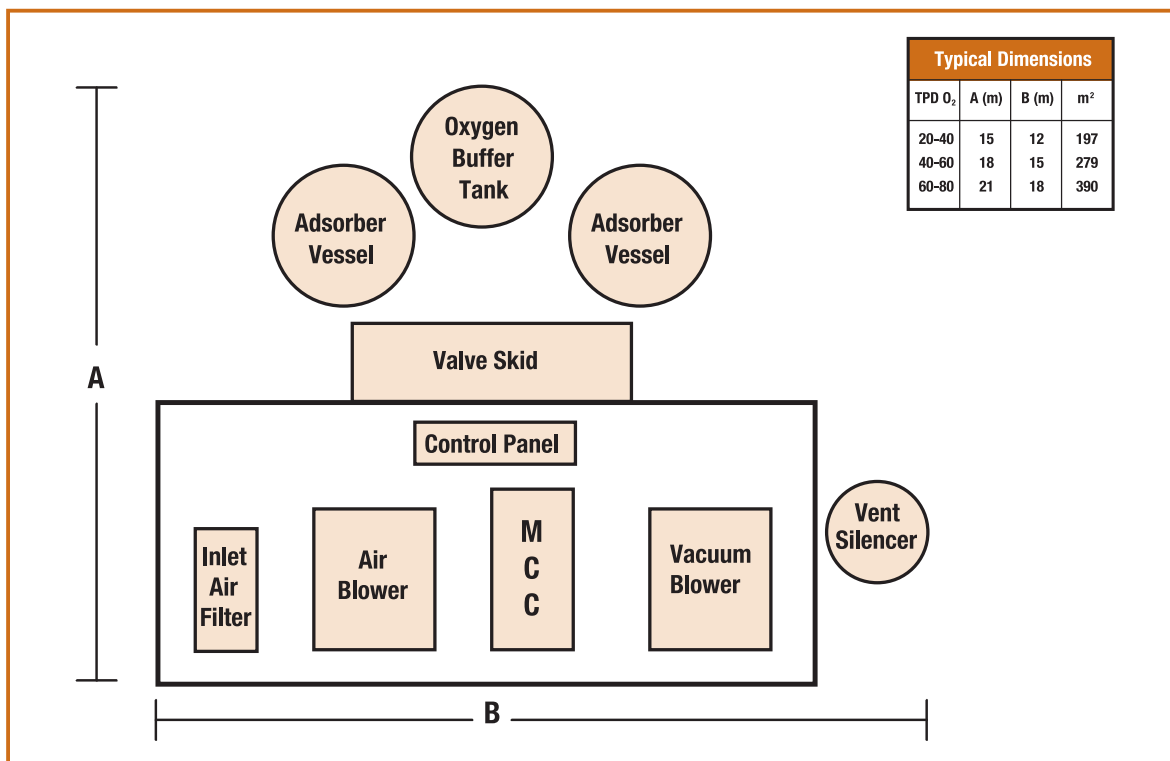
| Typical Dimensions | | | |
|---|---|---|---|
| TPD $O_2$ | A (m) | B (m) | $m^2$ |
| 20-40 | 15 | 12 | 197 |
| 40-60 | 18 | 15 | 279 |
| 60-80 | 21 | 18 | 390 |

Oxygen Buffer Tank

Adsorber Vessel

Adsorber Vessel

Valve Skid

A

Control Panel

Inlet Air Filter

Air Blower

M C C

Vacuum Blower

Vent Silencer

B